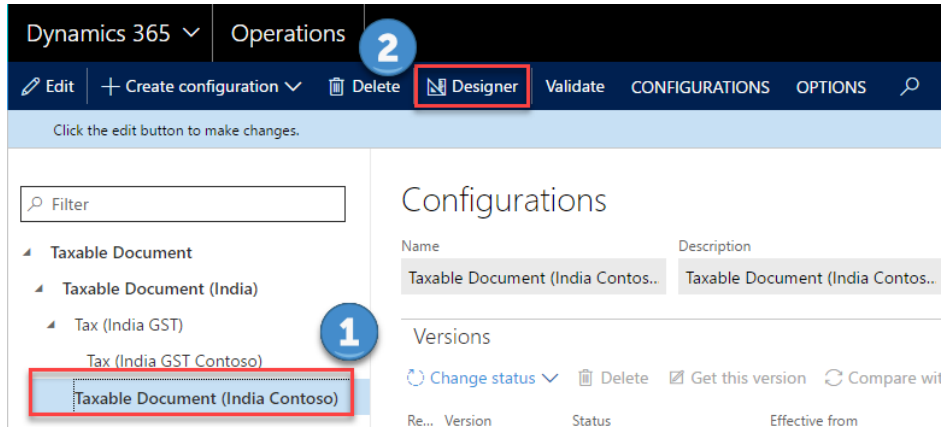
Dynamics 365 Operations

2

Edit | Create configuration | Delete | Designer | Validate | CONFIGURATIONS | OPTIONS

Click the edit button to make changes.

Filter

Taxable Document
Taxable Document (India)
Tax (India GST)
Tax (India GST Contoso)
Taxable Document (India Contoso)

1

Configurations

Name
Taxable Document (India Contos..

Description
Taxable Document (India Contos..

Versions

Change status | Delete | Get this version | Compare wit

Re... Version | Status | Effective from